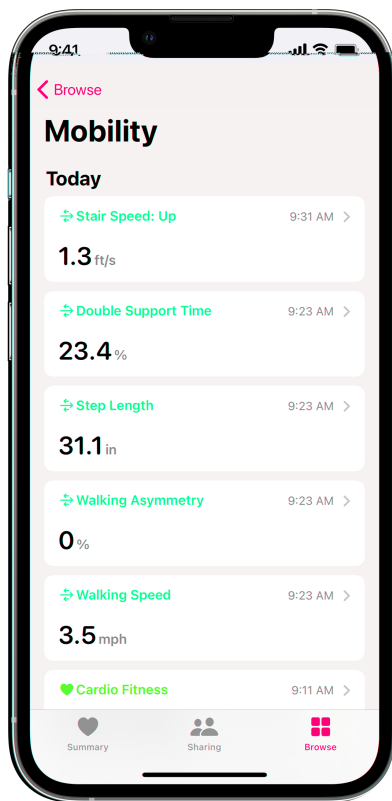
9:41

< Browse

Mobility

Today

Stair Speed: Up 9:31 AM >

1.3 ft/s

Double Support Time 9:23 AM >

23.4 %

Step Length 9:23 AM >

31.1 in

Walking Asymmetry 9:23 AM >

0 %

Walking Speed 9:23 AM >

3.5 mph

Cardio Fitness 9:11 AM >

Summary Sharing Browse